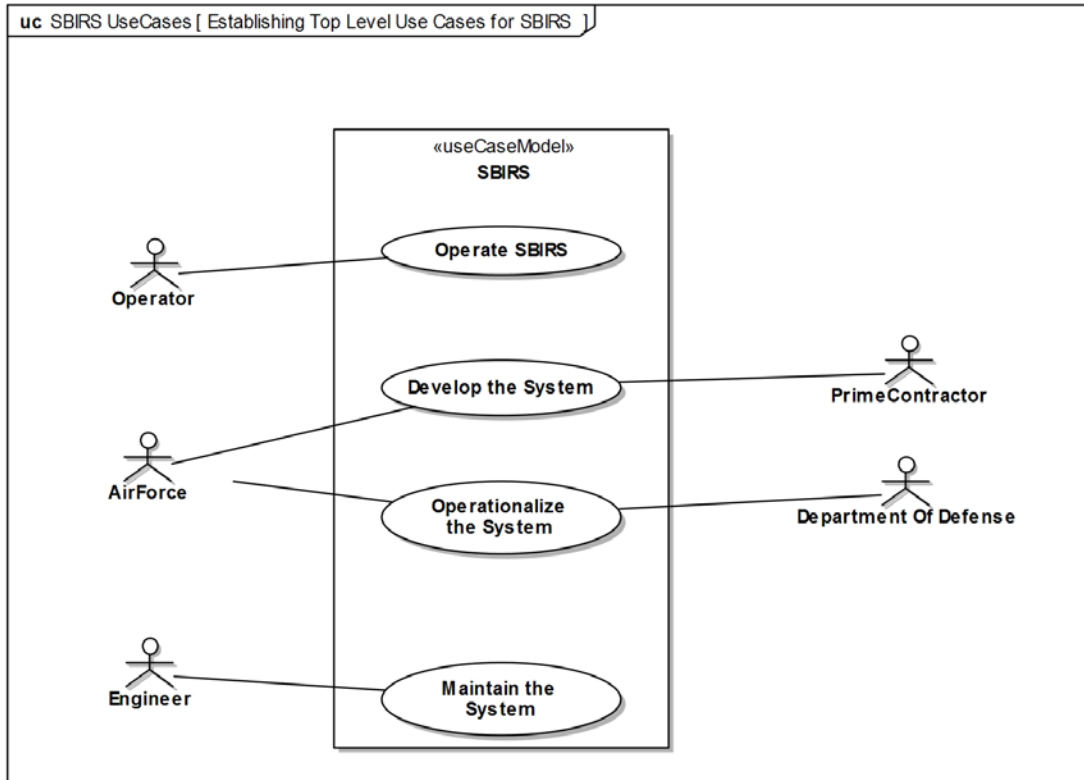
uc SBIRS UseCases [ Establishing Top Level Use Cases for SBIRS ]

«useCaseModel»
SBIRS

Operate SBIRS

Operator

Develop the System

PrimeContractor

AirForce

Operationalize the System

Department Of Defense

Engineer

Maintain the System